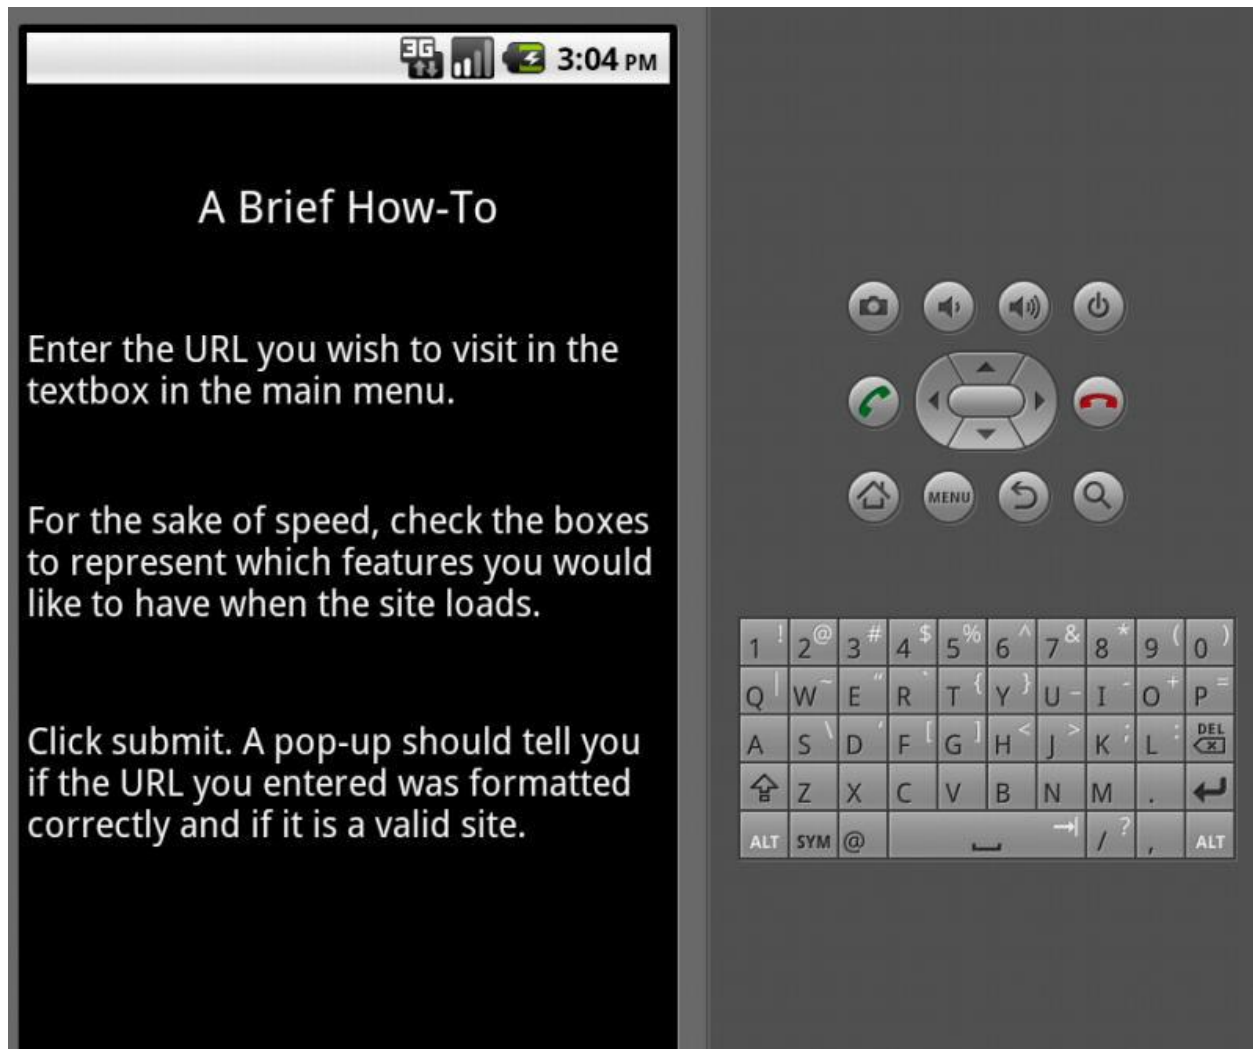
3G 3:04 PM

A Brief How-To

Enter the URL you wish to visit in the textbox in the main menu.

For the sake of speed, check the boxes to represent which features you would like to have when the site loads.

Click submit. A pop-up should tell you if the URL you entered was formatted correctly and if it is a valid site.

MENU

1 ! 2 @ 3 # 4 $ 5 % 6 ^ 7 & 8 * 9 ( 0 )
Q W ~ E " R ` T { Y } U - I O + P =
A S \ D ' F [ G ] H < J > K ; L : DEL
Z X C V B N M .
ALT SYM @ / ? , ALT